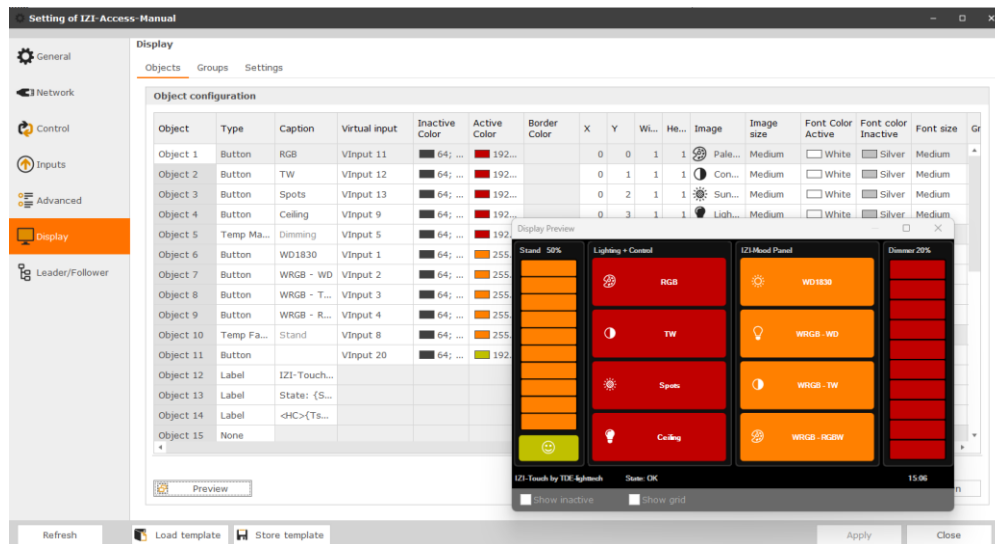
Setting of IZI-Access-Manual

General
Network
Control
Inputs
Advanced
Display
Leader/Follower

Display

Objects Groups Settings

Object configuration

| Object | Type | Caption | Virtual input | Inactive Color | Active Color | Border Color | X | Y | Wi... | He... | Image | Image size | Font Color Active | Font color Inactive | Font size | Gr |
|---|---|---|---|---|---|---|---|---|---|---|---|---|---|---|---|---|
| Object 1 | Button | RGB | VInput 11 | 64; ... | 192... | | 0 | 0 | 1 | 1 | Pale... | Medium | White | Silver | Medium | |
| Object 2 | Button | TW | VInput 12 | 64; ... | 192... | | 0 | 1 | 1 | 1 | Con... | Medium | White | Silver | Medium | |
| Object 3 | Button | Spots | VInput 13 | 64; ... | 192... | | 0 | 2 | 1 | 1 | Sun... | Medium | White | Silver | Medium | |
| Object 4 | Button | Ceiling | VInput 9 | 64; ... | 192... | | 0 | 3 | 1 | 1 | Ligh... | Medium | White | Silver | Medium | |
| Object 5 | Temp Ma... | Dimming | VInput 5 | 64; ... | 192... | | | | | | | | | | | |
| Object 6 | Button | WD1830 | VInput 1 | 64; ... | 255... | | | | | | | | | | | |
| Object 7 | Button | WRGB - WD | VInput 2 | 64; ... | 255... | | | | | | | | | | | |
| Object 8 | Button | WRGB - T... | VInput 3 | 64; ... | 255... | | | | | | | | | | | |
| Object 9 | Button | WRGB - R... | VInput 4 | 64; ... | 255... | | | | | | | | | | | |
| Object 10 | Temp Fa... | Stand | VInput 8 | 64; ... | 255... | | | | | | | | | | | |
| Object 11 | Button | | VInput 20 | 64; ... | 192... | | | | | | | | | | | |
| Object 12 | Label | IZI-Touch... | | | | | | | | | | | | | | |
| Object 13 | Label | State: {S... | | | | | | | | | | | | | | |
| Object 14 | Label | <HC>{Ts... | | | | | | | | | | | | | | |
| Object 15 | None | | | | | | | | | | | | | | | |

Preview

Display Preview

Stand 50%
Lighting + Control
RGB
TW
Spots
Ceiling
IZI-Mood Panel
WD1830
WRGB - WD
WRGB - TW
WRGB - RGBW
Dimmer 20%
IZI-Touch by TDE-lighttech
State: OK
15:06

Show inactive
Show grid

Refresh
Load template
Store template
Apply
Close